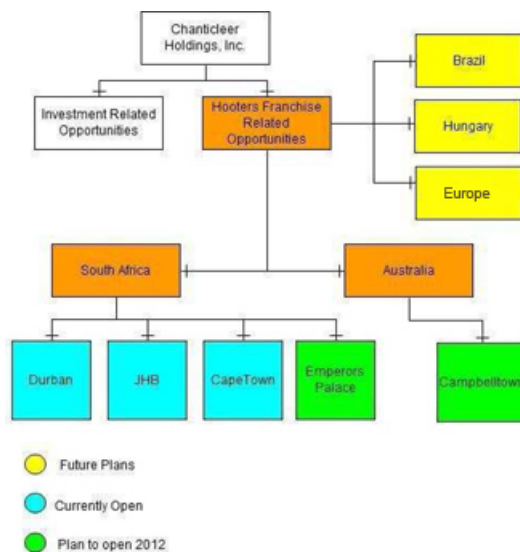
Chanticleer Holdings, Inc.

Investment Related Opportunities

Hooters Franchise Related Opportunities

Brazil

Hungary

Europe

South Africa

Australia

Durban

JHB

CapeTown

Emperors Palace

Campbelltown

Future Plans

Currently Open

Plan to open 2012